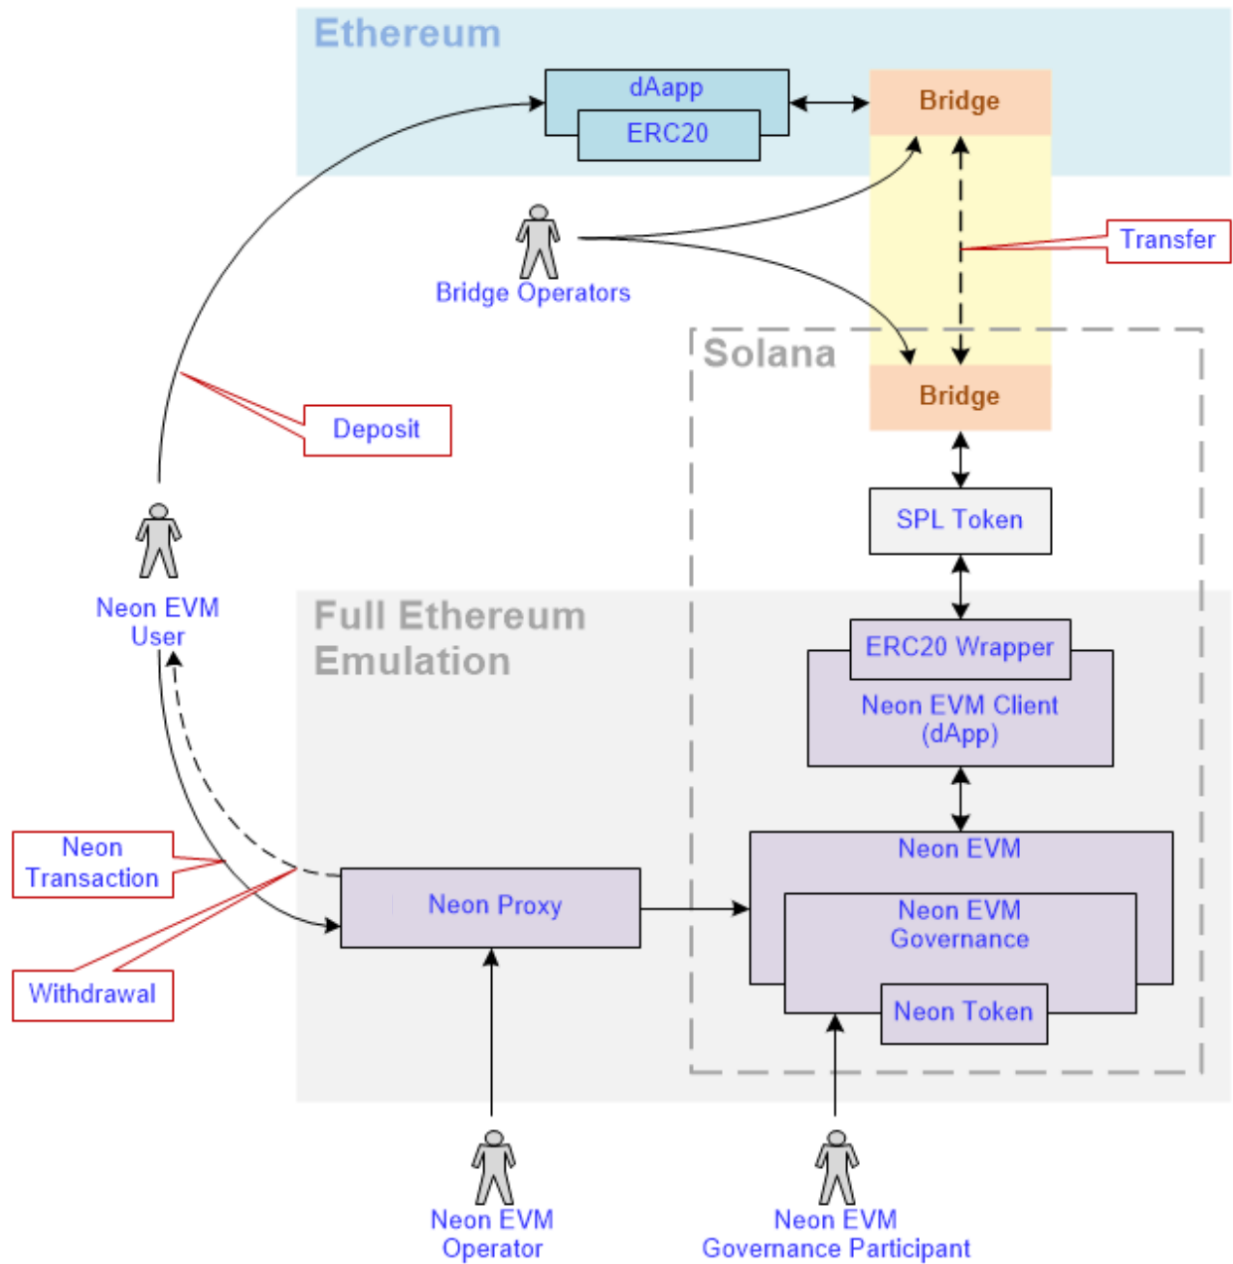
Ethereum

dAapp

ERC20

Bridge

Bridge Operators

Transfer

Solana

Bridge

Deposit

SPL Token

Neon EVM User

Full Ethereum Emulation

ERC20 Wrapper

Neon EVM Client (dApp)

Neon EVM

Neon Transaction

Neon Proxy

Neon EVM Governance

Withdrawal

Neon Token

Neon EVM Operator

Neon EVM Governance Participant